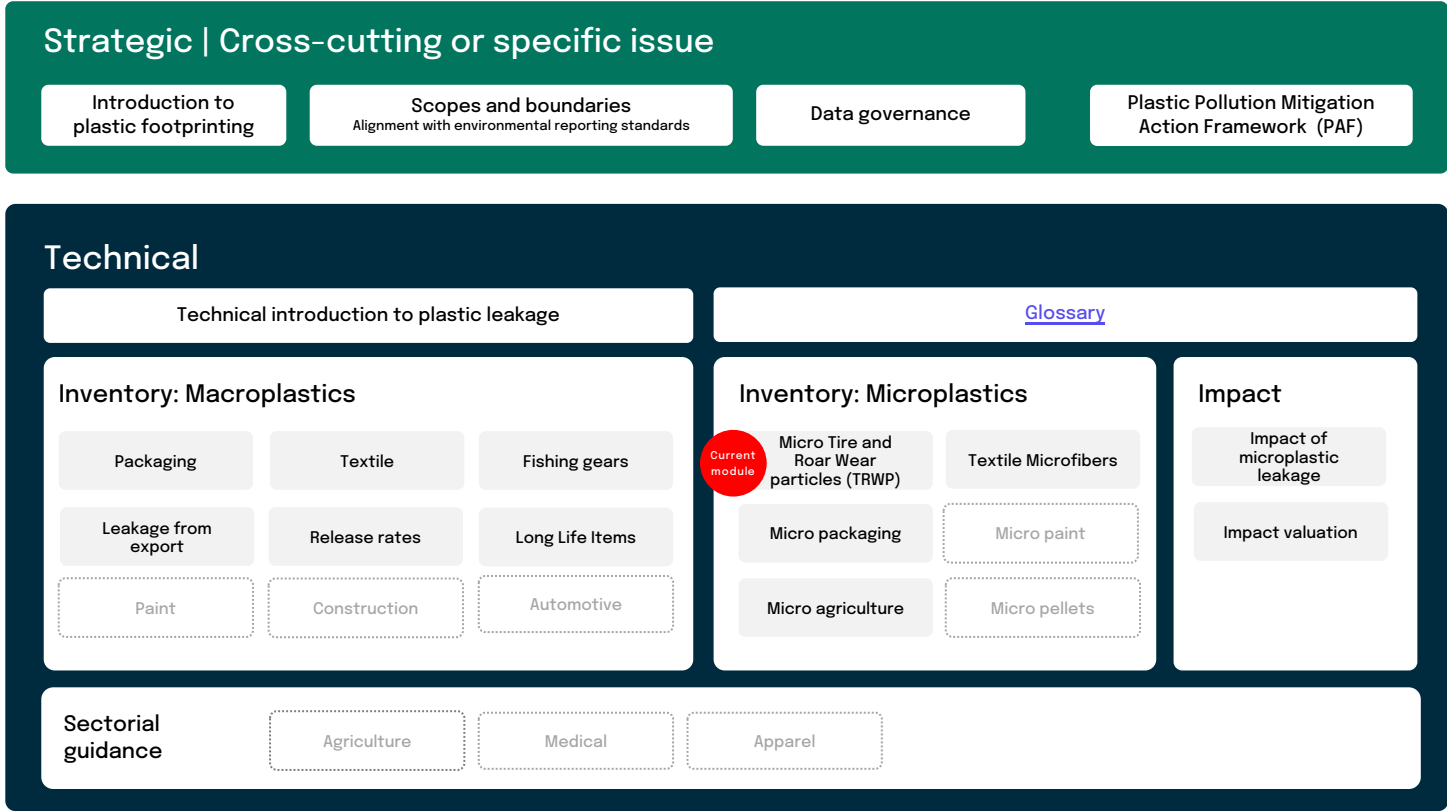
Strategic | Cross-cutting or specific issue

Introduction to plastic footprinting

Scopes and boundaries
Alignment with environmental reporting standards

Data governance

Plastic Pollution Mitigation Action Framework (PAF)

Technical

Technical introduction to plastic leakage

Glossary

Inventory: Macroplastics

Packaging

Textile

Fishing gears

Leakage from export

Release rates

Long Life Items

Paint

Construction

Automotive

Inventory: Microplastics

Current module

Micro Tire and Roar Wear particles (TRWP)

Textile Microfibers

Micro packaging

Micro paint

Micro agriculture

Micro pellets

Impact

Impact of microplastic leakage

Impact valuation

Sectorial guidance

Agriculture

Medical

Apparel